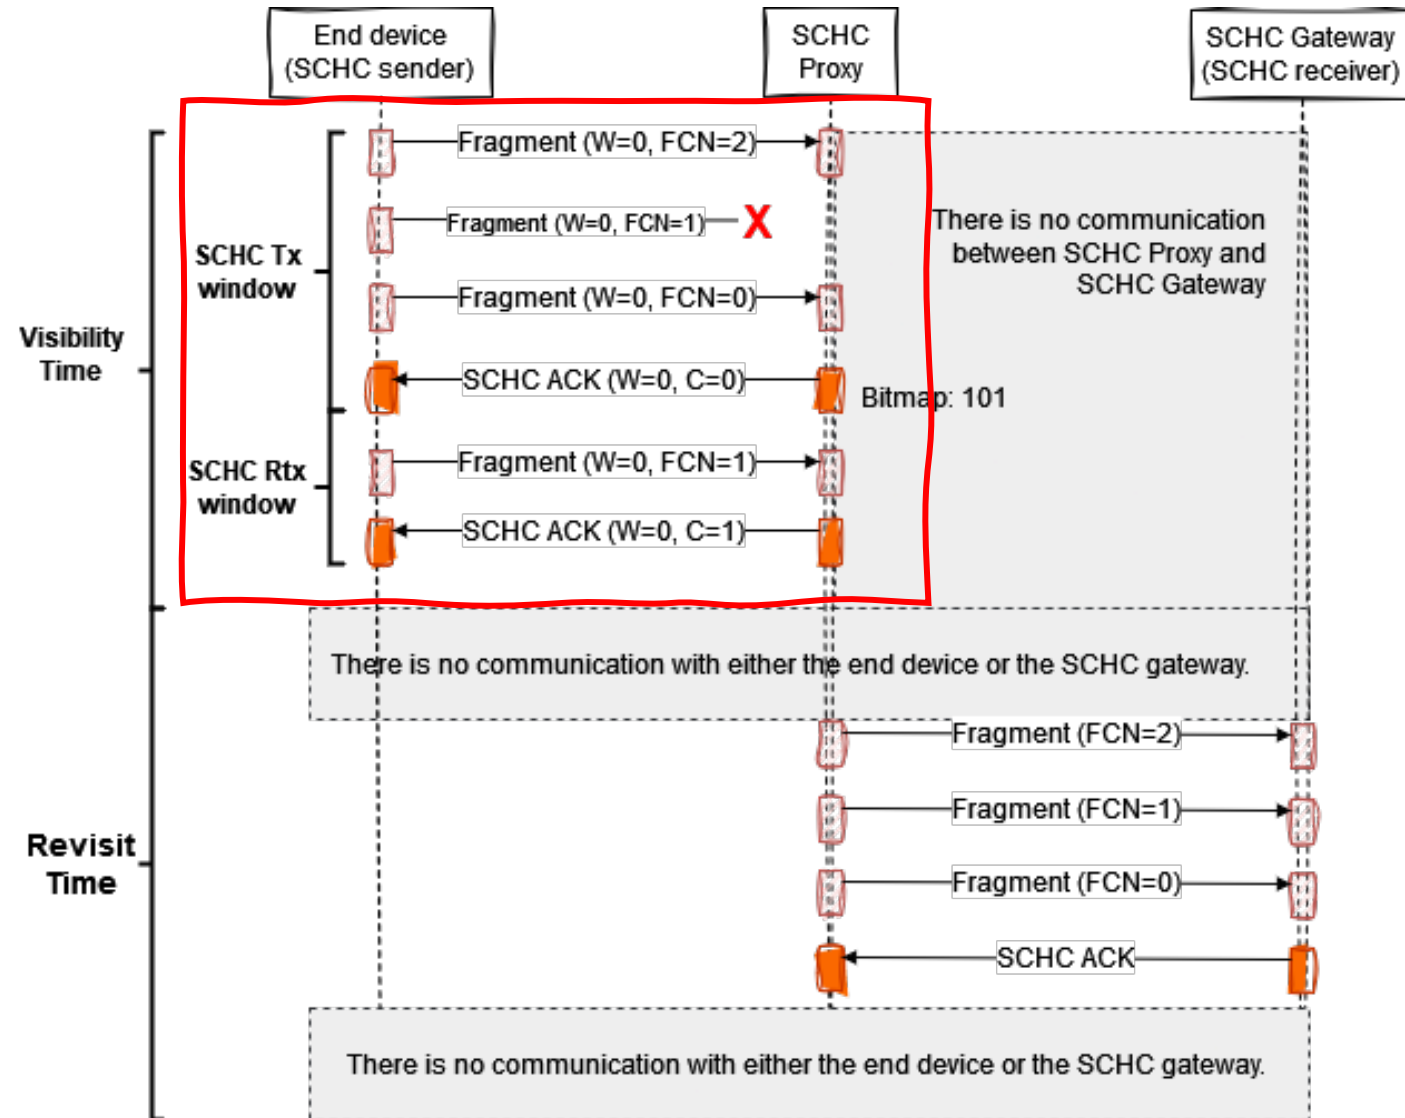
End device (SCHC sender)

SCHC Proxy

SCHC Gateway (SCHC receiver)

Visibility Time

SCHC Tx window

Fragment (W=0, FCN=2)

Fragment (W=0, FCN=1)

X

Fragment (W=0, FCN=0)

SCHC ACK (W=0, C=0)

Bitmap: 101

There is no communication between SCHC Proxy and SCHC Gateway

SCHC Rtx window

Fragment (W=0, FCN=1)

SCHC ACK (W=0, C=1)

There is no communication with either the end device or the SCHC gateway.

Revisit Time

Fragment (FCN=2)

Fragment (FCN=1)

Fragment (FCN=0)

SCHC ACK

There is no communication with either the end device or the SCHC gateway.